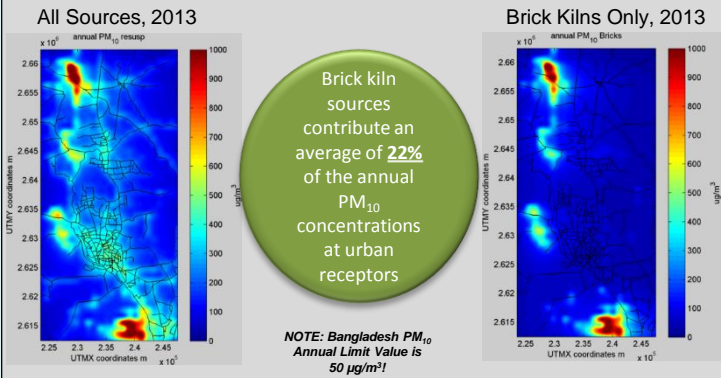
All Sources, 2013

$x 10^6$ annual $PM_{10}$ resusp

2.66
2.655
2.65
2.645
2.64
2.635
2.63
2.625
2.62
2.615

UTMY coordinates m

2.25 2.3 2.35 2.4 2.45

UTMX coordinates m $x 10^5$

1000
900
800
700
600
500
400
300
200
100
0

ug/m$^3$

Brick kiln sources contribute an average of **22%** of the annual $PM_{10}$ concentrations at urban receptors

*NOTE: Bangladesh $PM_{10}$ Annual Limit Value is 50 μg/m$^3$!*

Brick Kilns Only, 2013

$x 10^6$ annual $PM_{10}$ Bricks

2.66
2.655
2.65
2.645
2.64
2.635
2.63
2.625
2.62
2.615

UTMY coordinates m

2.25 2.3 2.35 2.4 2.45

UTMX coordinates m $x 10^5$

1000
900
800
700
600
500
400
300
200
100
0

ug/m$^3$